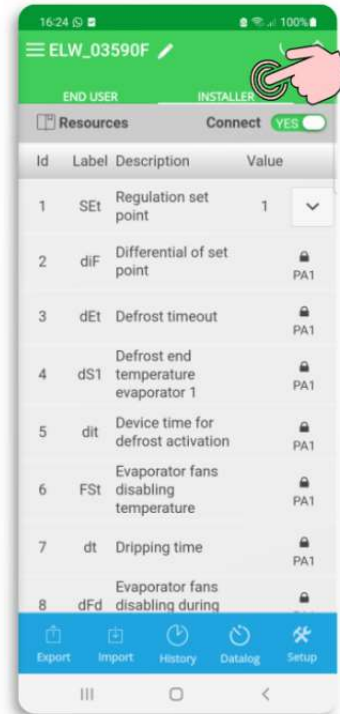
16:24 100%

ELW_03590F

END USER INSTALLER

Resources Connect YES

| Id | Label | Description | Value |
|---|---|---|---|
| 1 | SEt | Regulation set point | 1 |
| 2 | diF | Differential of set point | PA1 |
| 3 | dEt | Defrost timeout | PA1 |
| 4 | dS1 | Defrost end temperature evaporator 1 | PA1 |
| 5 | dit | Device time for defrost activation | PA1 |
| 6 | FSt | Evaporator fans disabling temperature | PA1 |
| 7 | dt | Dripping time | PA1 |
| 8 | dFd | Evaporator fans disabling during | |

Export Import History Datalog Setup